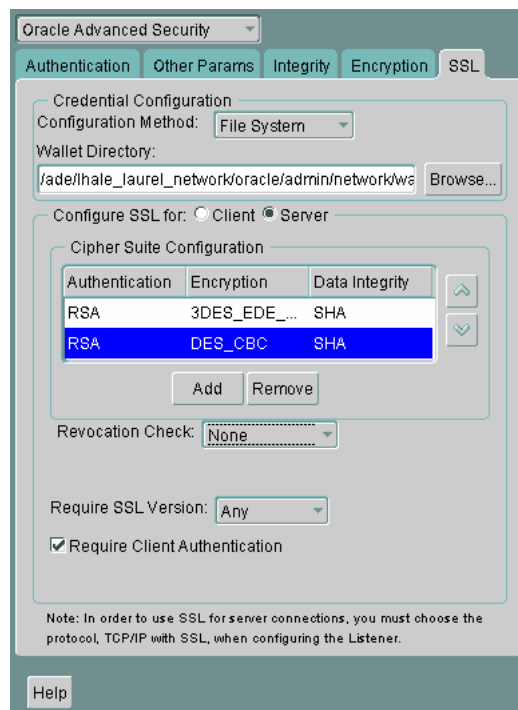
Oracle Advanced Security

Authentication | Other Params | Integrity | Encryption | SSL

Credential Configuration

Configuration Method: File System

Wallet Directory:

/ade/lhale_laurel_network/oracle/admin/network/wa Browse...

Configure SSL for: Client Server

Cipher Suite Configuration

| Authentication | Encryption | Data Integrity |
|---|---|---|
| RSA | 3DES_EDE_... | SHA |
| RSA | DES_CBC | SHA |

Add Remove

Revocation Check: None

Require SSL Version: Any

Require Client Authentication

Note: In order to use SSL for server connections, you must choose the protocol, TCP/IP with SSL, when configuring the Listener.

Help